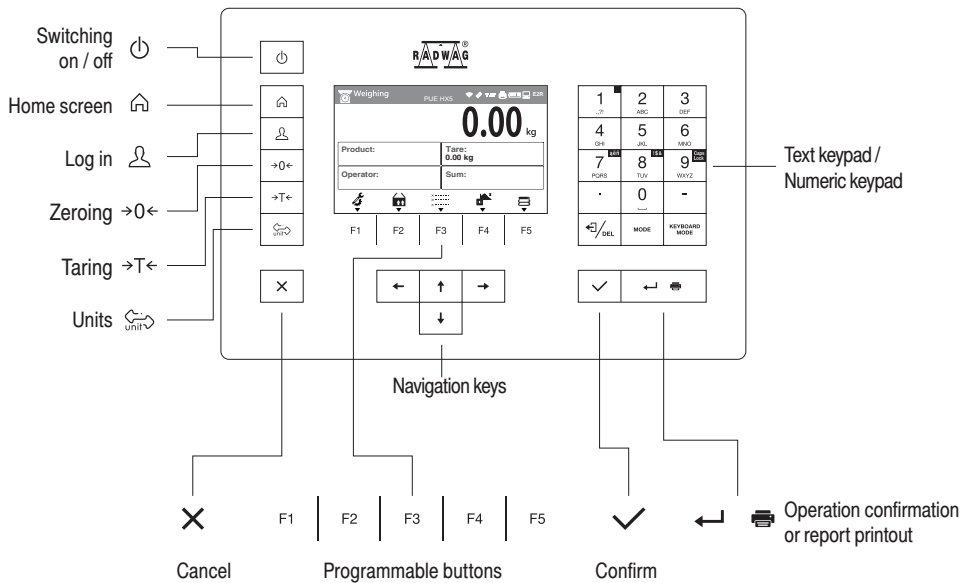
Switching on / off

Home screen

Log in

Zeroing →0←

Taring →T←

Units

RADWAG

Weighing PUE HX5

0.00 kg

| Product: | Tare: 0.00 kg |
|---|---|
| Operator: | Sum: |

F1 F2 F3 F4 F5

→0←

→T←

unit

×

← ↑ →

↓

1 .,?! 2 ABC 3 DEF
4 GHI 5 JKL 6 MNO
7 PQRS 8 TUV 9 WXYZ
. 0 -
DEL MODE KEYBOARD MODE

Text keypad / Numeric keypad

Navigation keys

×

F1 F2 F3 F4 F5

Operation confirmation or report printout

Cancel

Programmable buttons

Confirm